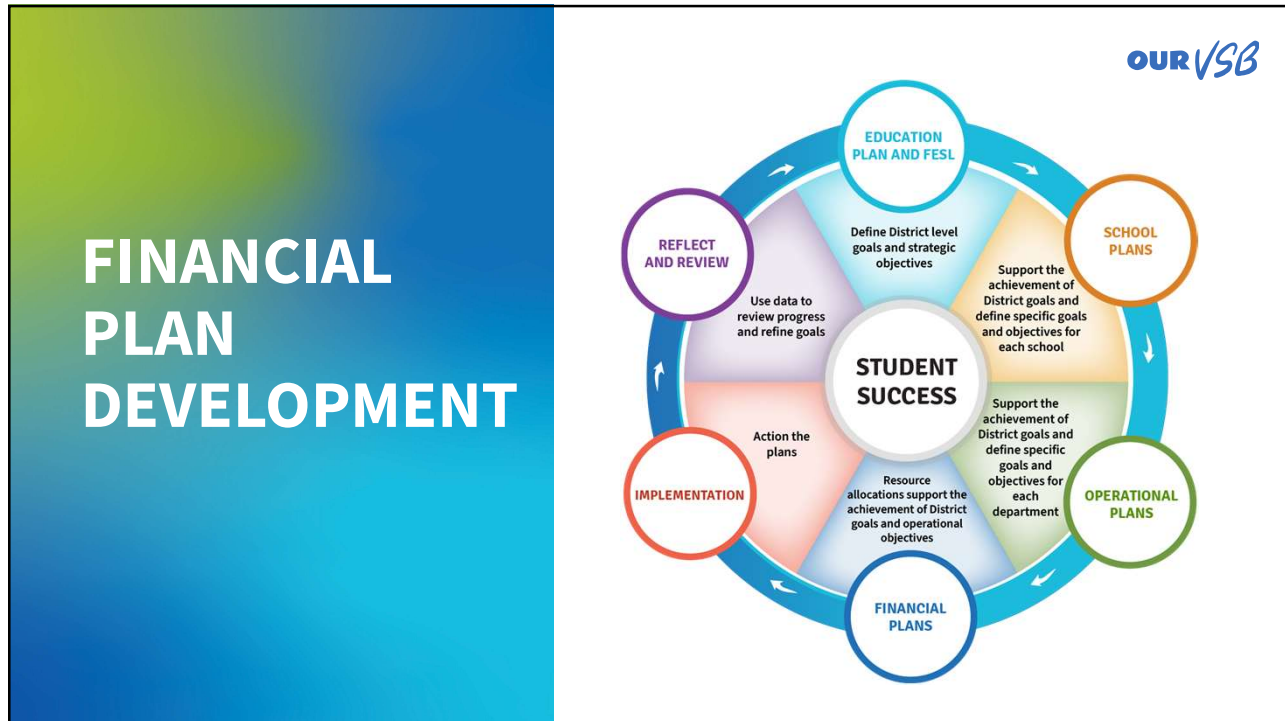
FINANCIAL PLAN DEVELOPMENT

OUR VSB

EDUCATION PLAN AND FESL

Define District level goals and strategic objectives

SCHOOL PLANS

Support the achievement of District goals and define specific goals and objectives for each school

OPERATIONAL PLANS

Support the achievement of District goals and define specific goals and objectives for each department

FINANCIAL PLANS

Resource allocations support the achievement of District goals and operational objectives

IMPLEMENTATION

Action the plans

REFLECT AND REVIEW

Use data to review progress and refine goals

STUDENT SUCCESS